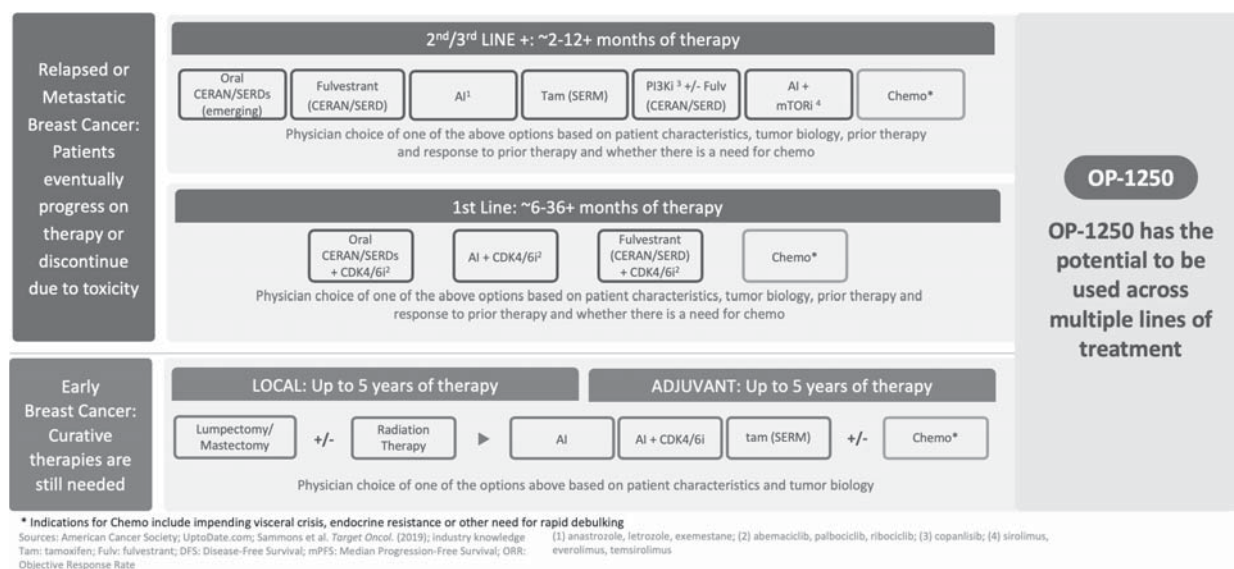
Relapsed or Metastatic Breast Cancer: Patients eventually progress on therapy or discontinue due to toxicity

2nd/3rd LINE +: ~2-12+ months of therapy

Oral CERAN/SERDs (emerging)

Fulvestrant (CERAN/SERD)

AI$^1$

Tam (SERM)

PI3Ki $^3$ +/- Fulv (CERAN/SERD)

AI + mTORi $^4$

Chemo*

Physician choice of one of the above options based on patient characteristics, tumor biology, prior therapy and response to prior therapy and whether there is a need for chemo

1st Line: ~6-36+ months of therapy

Oral CERAN/SERDs + CDK4/6i$^2$

AI + CDK4/6i$^2$

Fulvestrant (CERAN/SERD) + CDK4/6i$^2$

Chemo*

Physician choice of one of the above options based on patient characteristics, tumor biology, prior therapy and response to prior therapy and whether there is a need for chemo

OP-1250

OP-1250 has the potential to be used across multiple lines of treatment

Early Breast Cancer: Curative therapies are still needed

LOCAL: Up to 5 years of therapy

ADJUVANT: Up to 5 years of therapy

Lumpectomy/ Mastectomy

+/-

Radiation Therapy

AI

AI + CDK4/6i

tam (SERM)

+/-

Chemo*

Physician choice of one of the options above based on patient characteristics and tumor biology

* Indications for Chemo include impending visceral crisis, endocrine resistance or other need for rapid debulking

Sources: American Cancer Society; UptoDate.com; Sammons et al. Target Oncol. (2019); industry knowledge
Tam: tamoxifen; Fulv: fulvestrant; DFS: Disease-Free Survival; mPFS: Median Progression-Free Survival; ORR: Objective Response Rate

(1) anastrozole, letrozole, exemestane; (2) abemaciclib, palbociclib, ribociclib; (3) copanlisib; (4) sirolimus, everolimus, temsirolimus